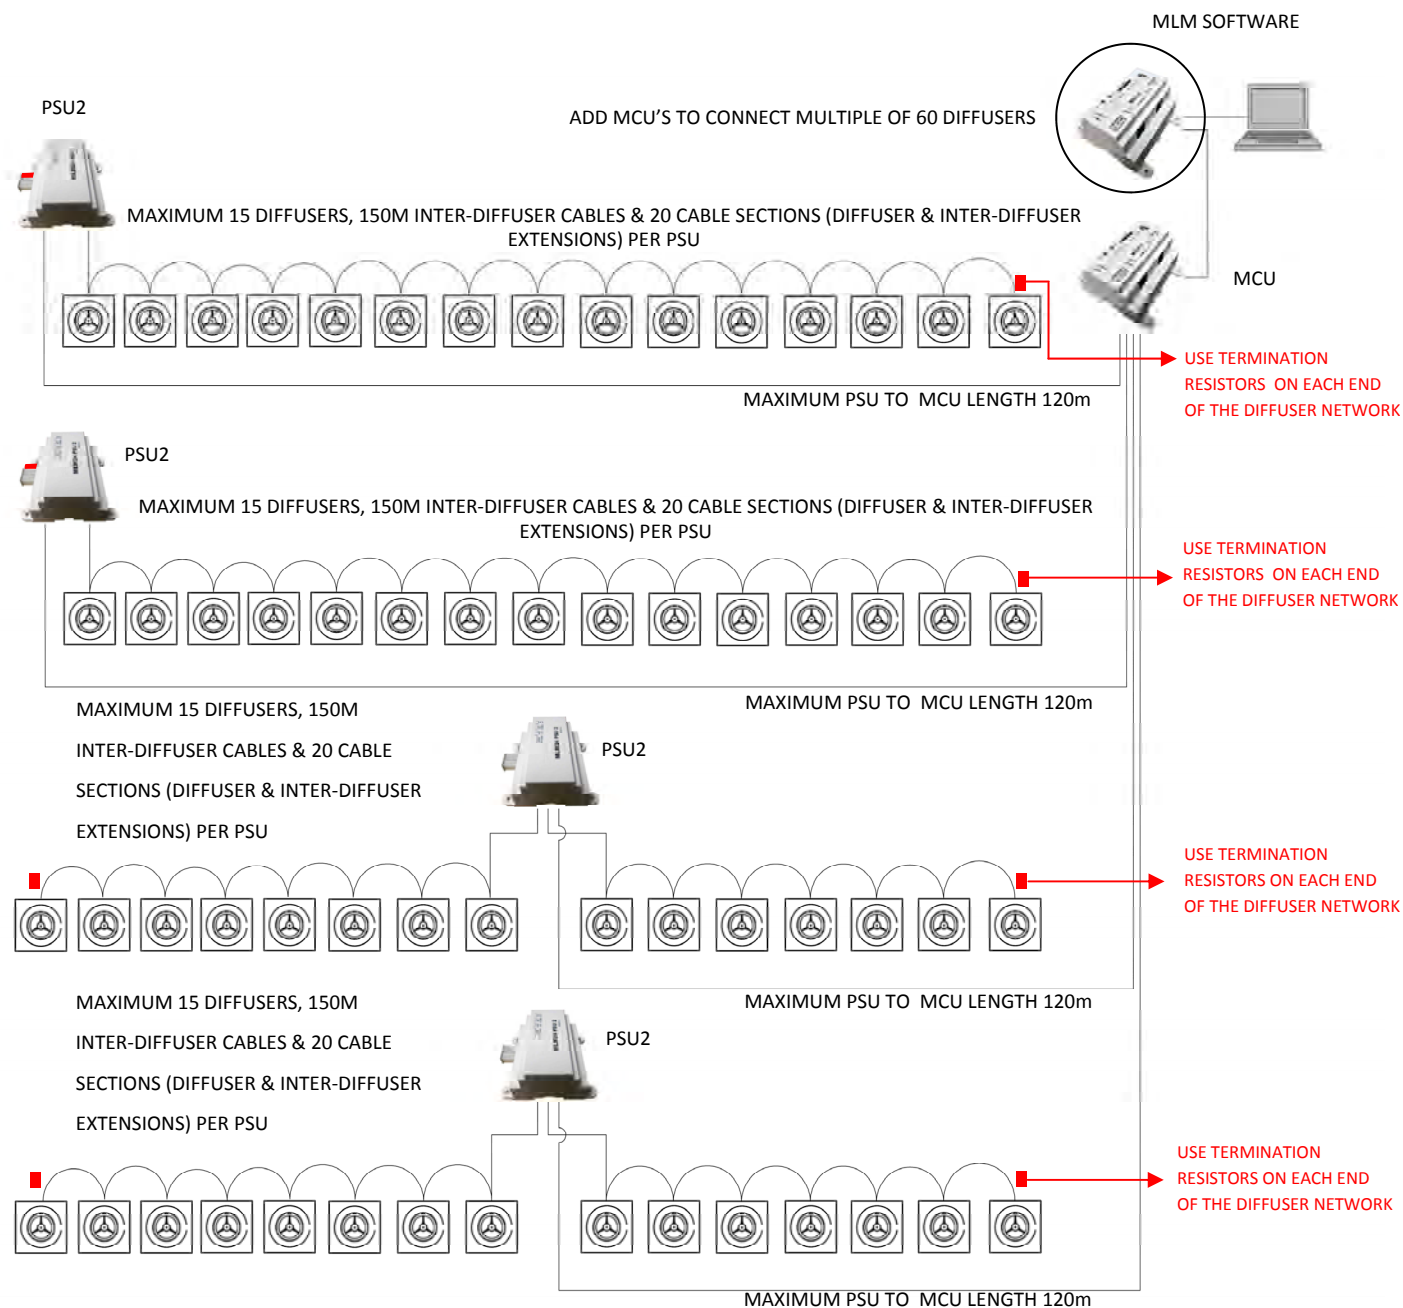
MLM SOFTWARE

PSU2

ADD MCU'S TO CONNECT MULTIPLE OF 60 DIFFUSERS

MAXIMUM 15 DIFFUSERS, 150M INTER-DIFFUSER CABLES & 20 CABLE SECTIONS (DIFFUSER & INTER-DIFFUSER EXTENSIONS) PER PSU

MCU

USE TERMINATION RESISTORS ON EACH END OF THE DIFFUSER NETWORK

MAXIMUM PSU TO MCU LENGTH 120m

PSU2

MAXIMUM 15 DIFFUSERS, 150M INTER-DIFFUSER CABLES & 20 CABLE SECTIONS (DIFFUSER & INTER-DIFFUSER EXTENSIONS) PER PSU

USE TERMINATION RESISTORS ON EACH END OF THE DIFFUSER NETWORK

MAXIMUM 15 DIFFUSERS, 150M INTER-DIFFUSER CABLES & 20 CABLE SECTIONS (DIFFUSER & INTER-DIFFUSER EXTENSIONS) PER PSU

MAXIMUM PSU TO MCU LENGTH 120m

PSU2

USE TERMINATION RESISTORS ON EACH END OF THE DIFFUSER NETWORK

MAXIMUM 15 DIFFUSERS, 150M INTER-DIFFUSER CABLES & 20 CABLE SECTIONS (DIFFUSER & INTER-DIFFUSER EXTENSIONS) PER PSU

MAXIMUM PSU TO MCU LENGTH 120m

PSU2

USE TERMINATION RESISTORS ON EACH END OF THE DIFFUSER NETWORK

MAXIMUM PSU TO MCU LENGTH 120m